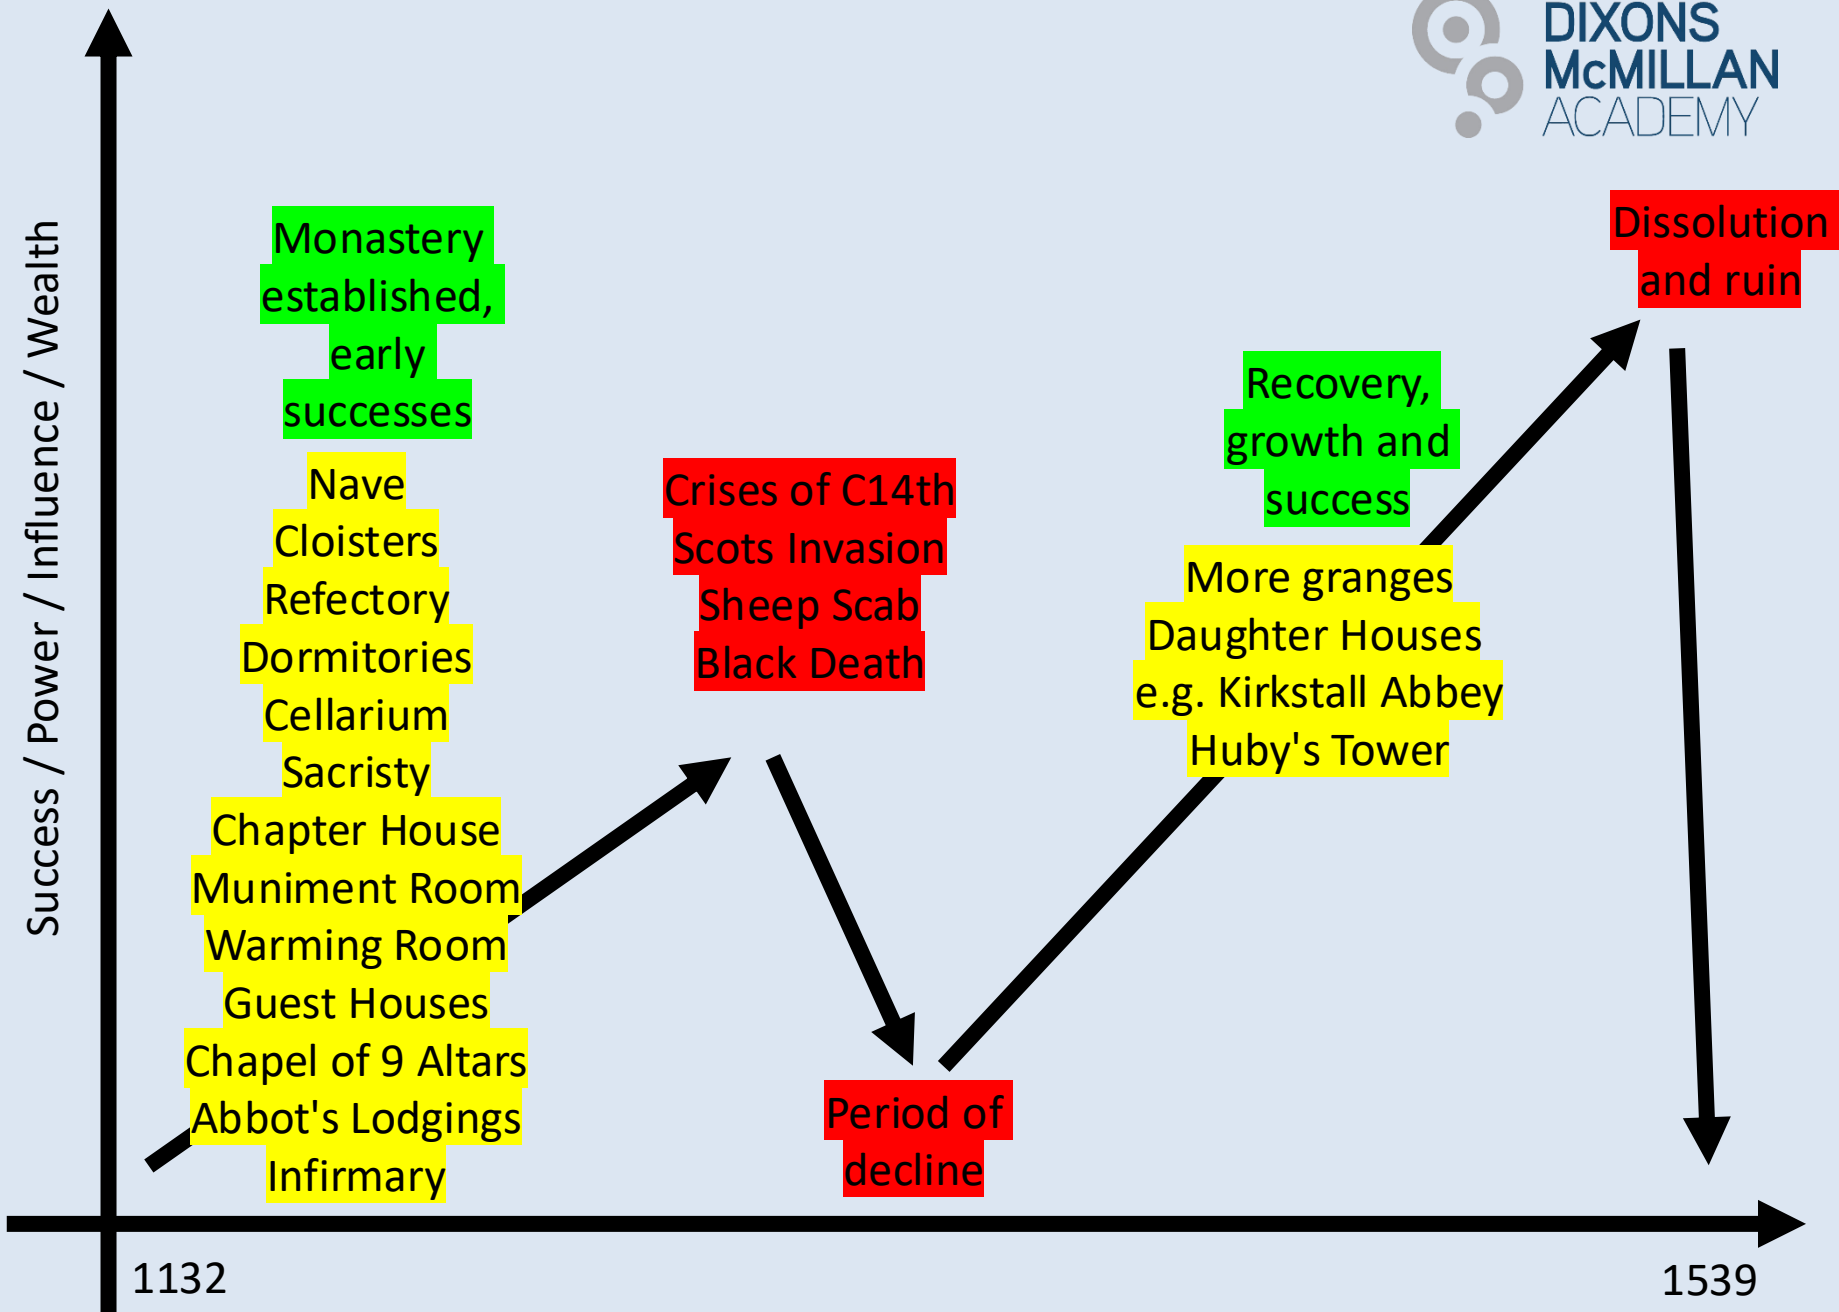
DIXONS McMILLAN ACADEMY

Success / Power / Influence / Wealth

Monastery established, early successes

Nave
Cloisters
Refectory
Dormitories
Cellarium
Sacristy
Chapter House
Muniment Room
Warming Room
Guest Houses
Chapel of 9 Altars
Abbot's Lodgings
Infirmary

Crises of C14th
Scots Invasion
Sheep Scab
Black Death

Period of decline

Recovery, growth and success

More granges
Daughter Houses
e.g. Kirkstall Abbey
Huby's Tower

Dissolution and ruin

1132

1539